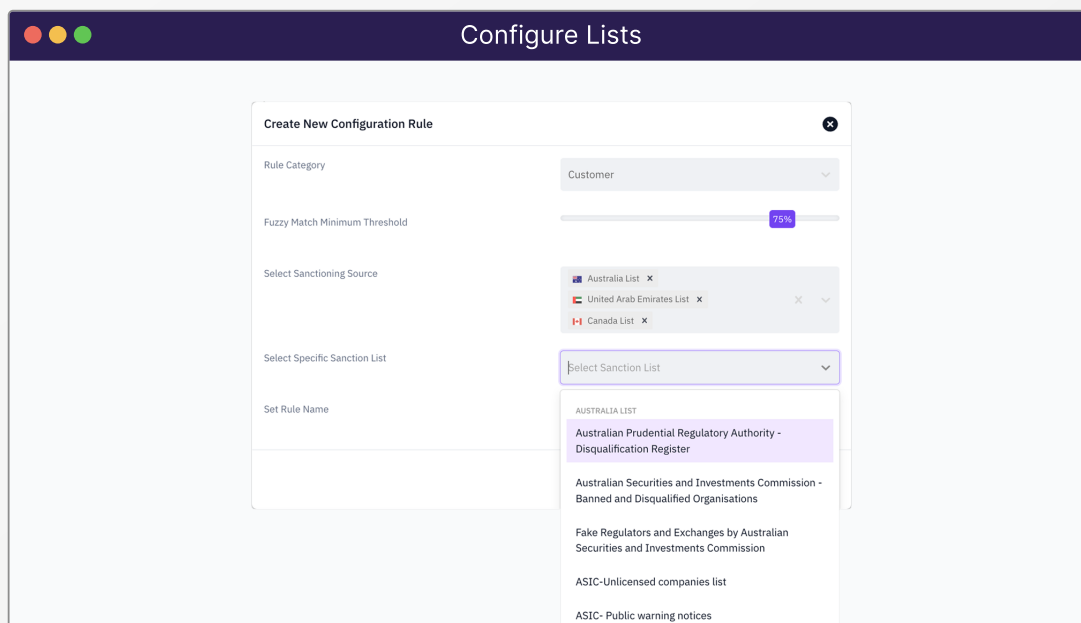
Configure Lists

Create New Configuration Rule

Rule Category

Customer

Fuzzy Match Minimum Threshold

75%

Select Sanctioning Source

Australia List ×

United Arab Emirates List ×

Canada List ×

Select Specific Sanction List

Select Sanction List

Set Rule Name

AUSTRALIA LIST

Australian Prudential Regulatory Authority - Disqualification Register

Australian Securities and Investments Commission - Banned and Disqualified Organisations

Fake Regulators and Exchanges by Australian Securities and Investments Commission

ASIC-Unlicensed companies list

ASIC- Public warning notices